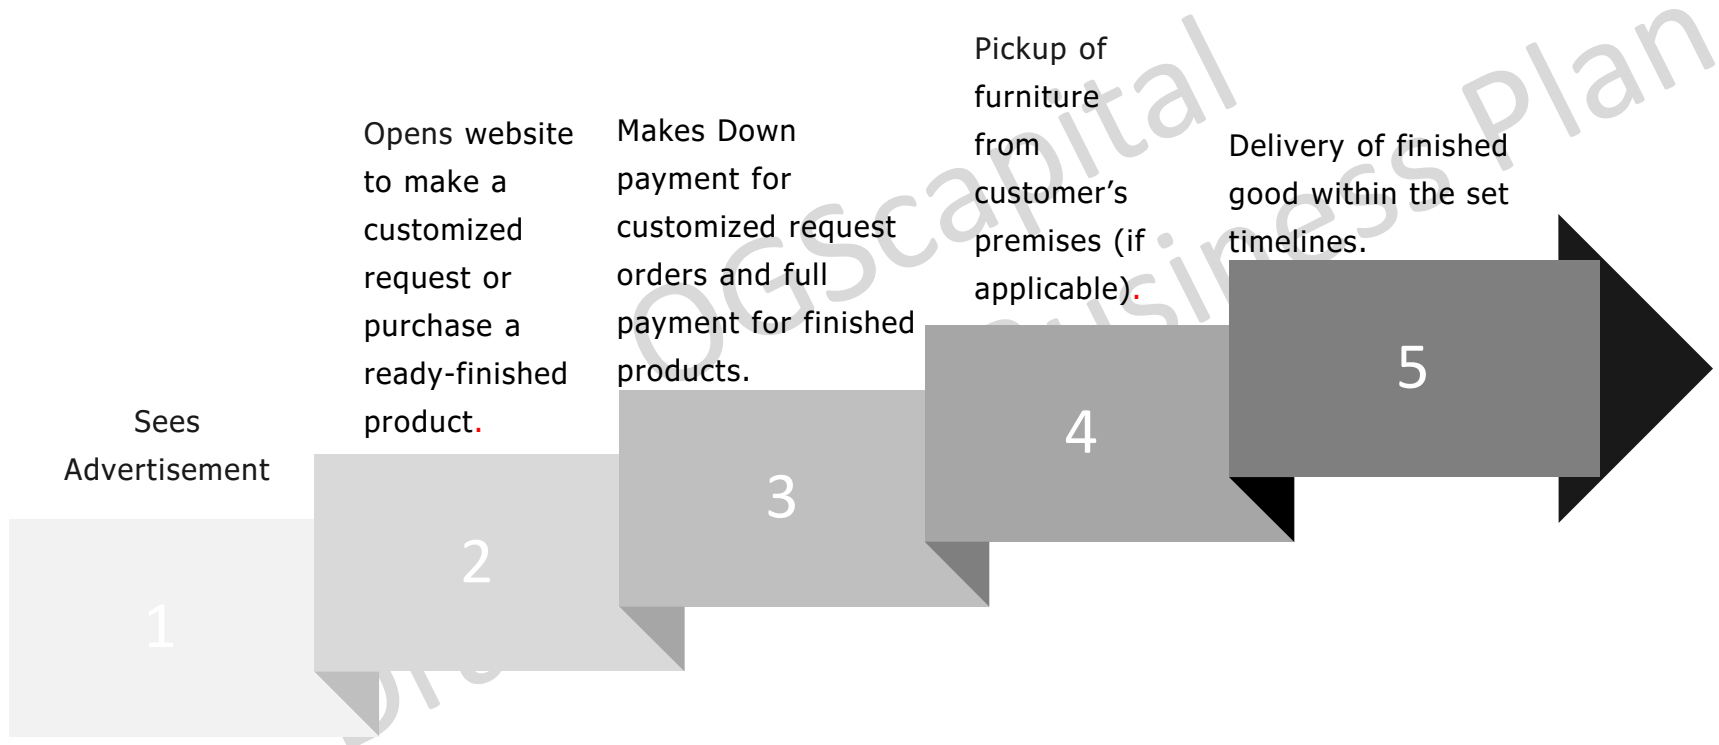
Sees Advertisement

1

Opens website to make a customized request or purchase a ready-finished product.

2

Makes Down payment for customized request orders and full payment for finished products.

3

Pickup of furniture from customer's premises (if applicable).

4

Delivery of finished good within the set timelines.

5

OGScapital Business Plan